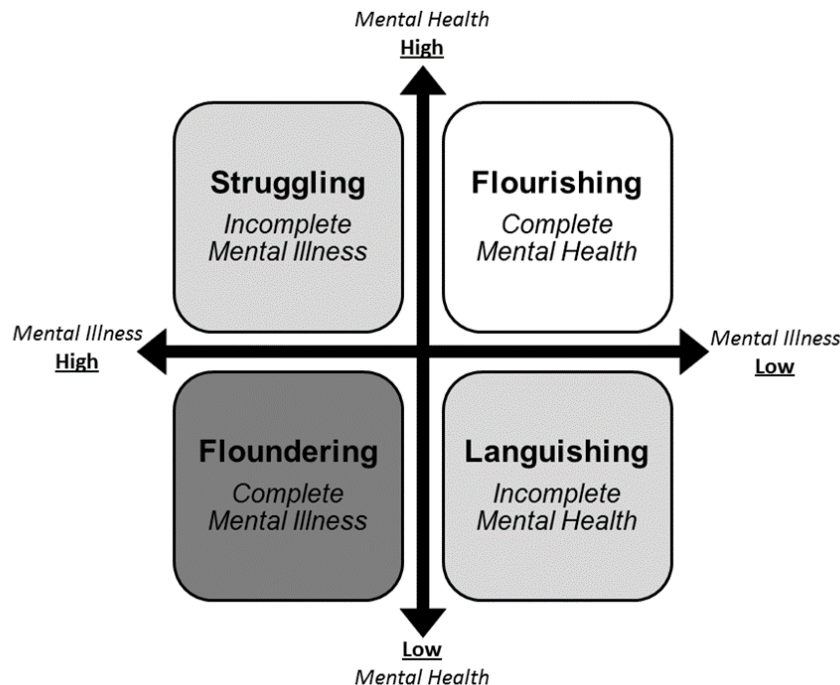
Mental Health
High

Struggling
Incomplete Mental Illness

Flourishing
Complete Mental Health

Mental Illness
High

Mental Illness
Low

Floundering
Complete Mental Illness

Languishing
Incomplete Mental Health

Low
Mental Health